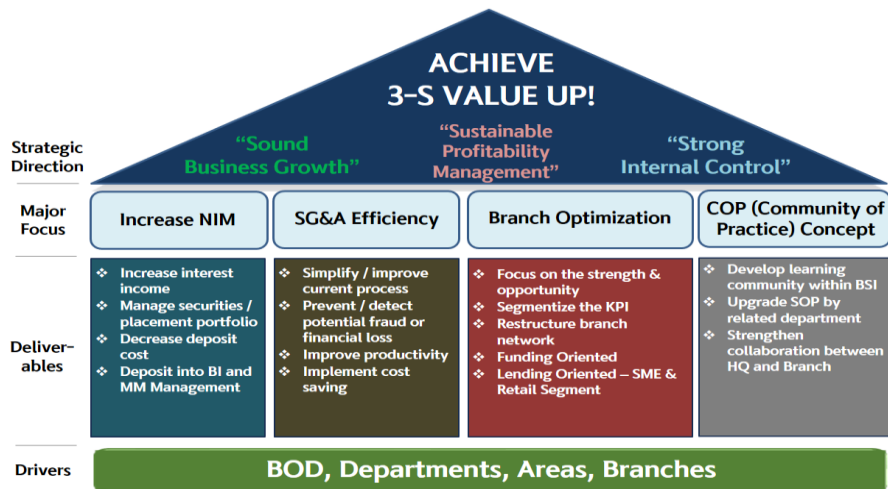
ACHIEVE
3-S VALUE UP!

Strategic Direction

"Sound Business Growth"

"Sustainable Profitability Management"

"Strong Internal Control"

Major Focus

Increase NIM

SG&A Efficiency

Branch Optimization

COP (Community of Practice) Concept

Deliverables

❖ Increase interest income
❖ Manage securities / placement portfolio
❖ Decrease deposit cost
❖ Deposit into BI and MM Management

❖ Simplify / improve current process
❖ Prevent / detect potential fraud or financial loss
❖ Improve productivity
❖ Implement cost saving

❖ Focus on the strength & opportunity
❖ Segmentize the KPI
❖ Restructure branch network
❖ Funding Oriented
❖ Lending Oriented – SME & Retail Segment

❖ Develop learning community within BSI
❖ Upgrade SOP by related department
❖ Strengthen collaboration between HQ and Branch

Drivers

BOD, Departments, Areas, Branches